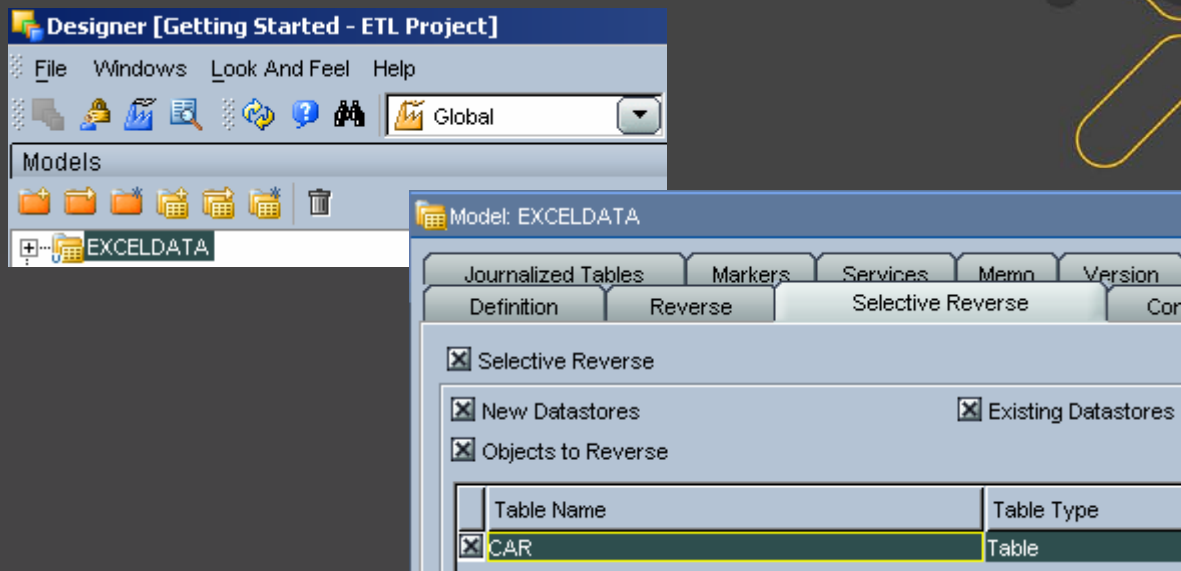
Designer [Getting Started - ETL Project]

File Windows Look And Feel Help

Global

Models

EXCELDATA

Model: EXCELDATA

Journalized Tables Markers Services Memo Version

Definition Reverse Selective Reverse Con

Selective Reverse

New Datastores

Existing Datastores

Objects to Reverse

| | Table Name | Table Type |
|---|---|---|
| | CAR | Table |